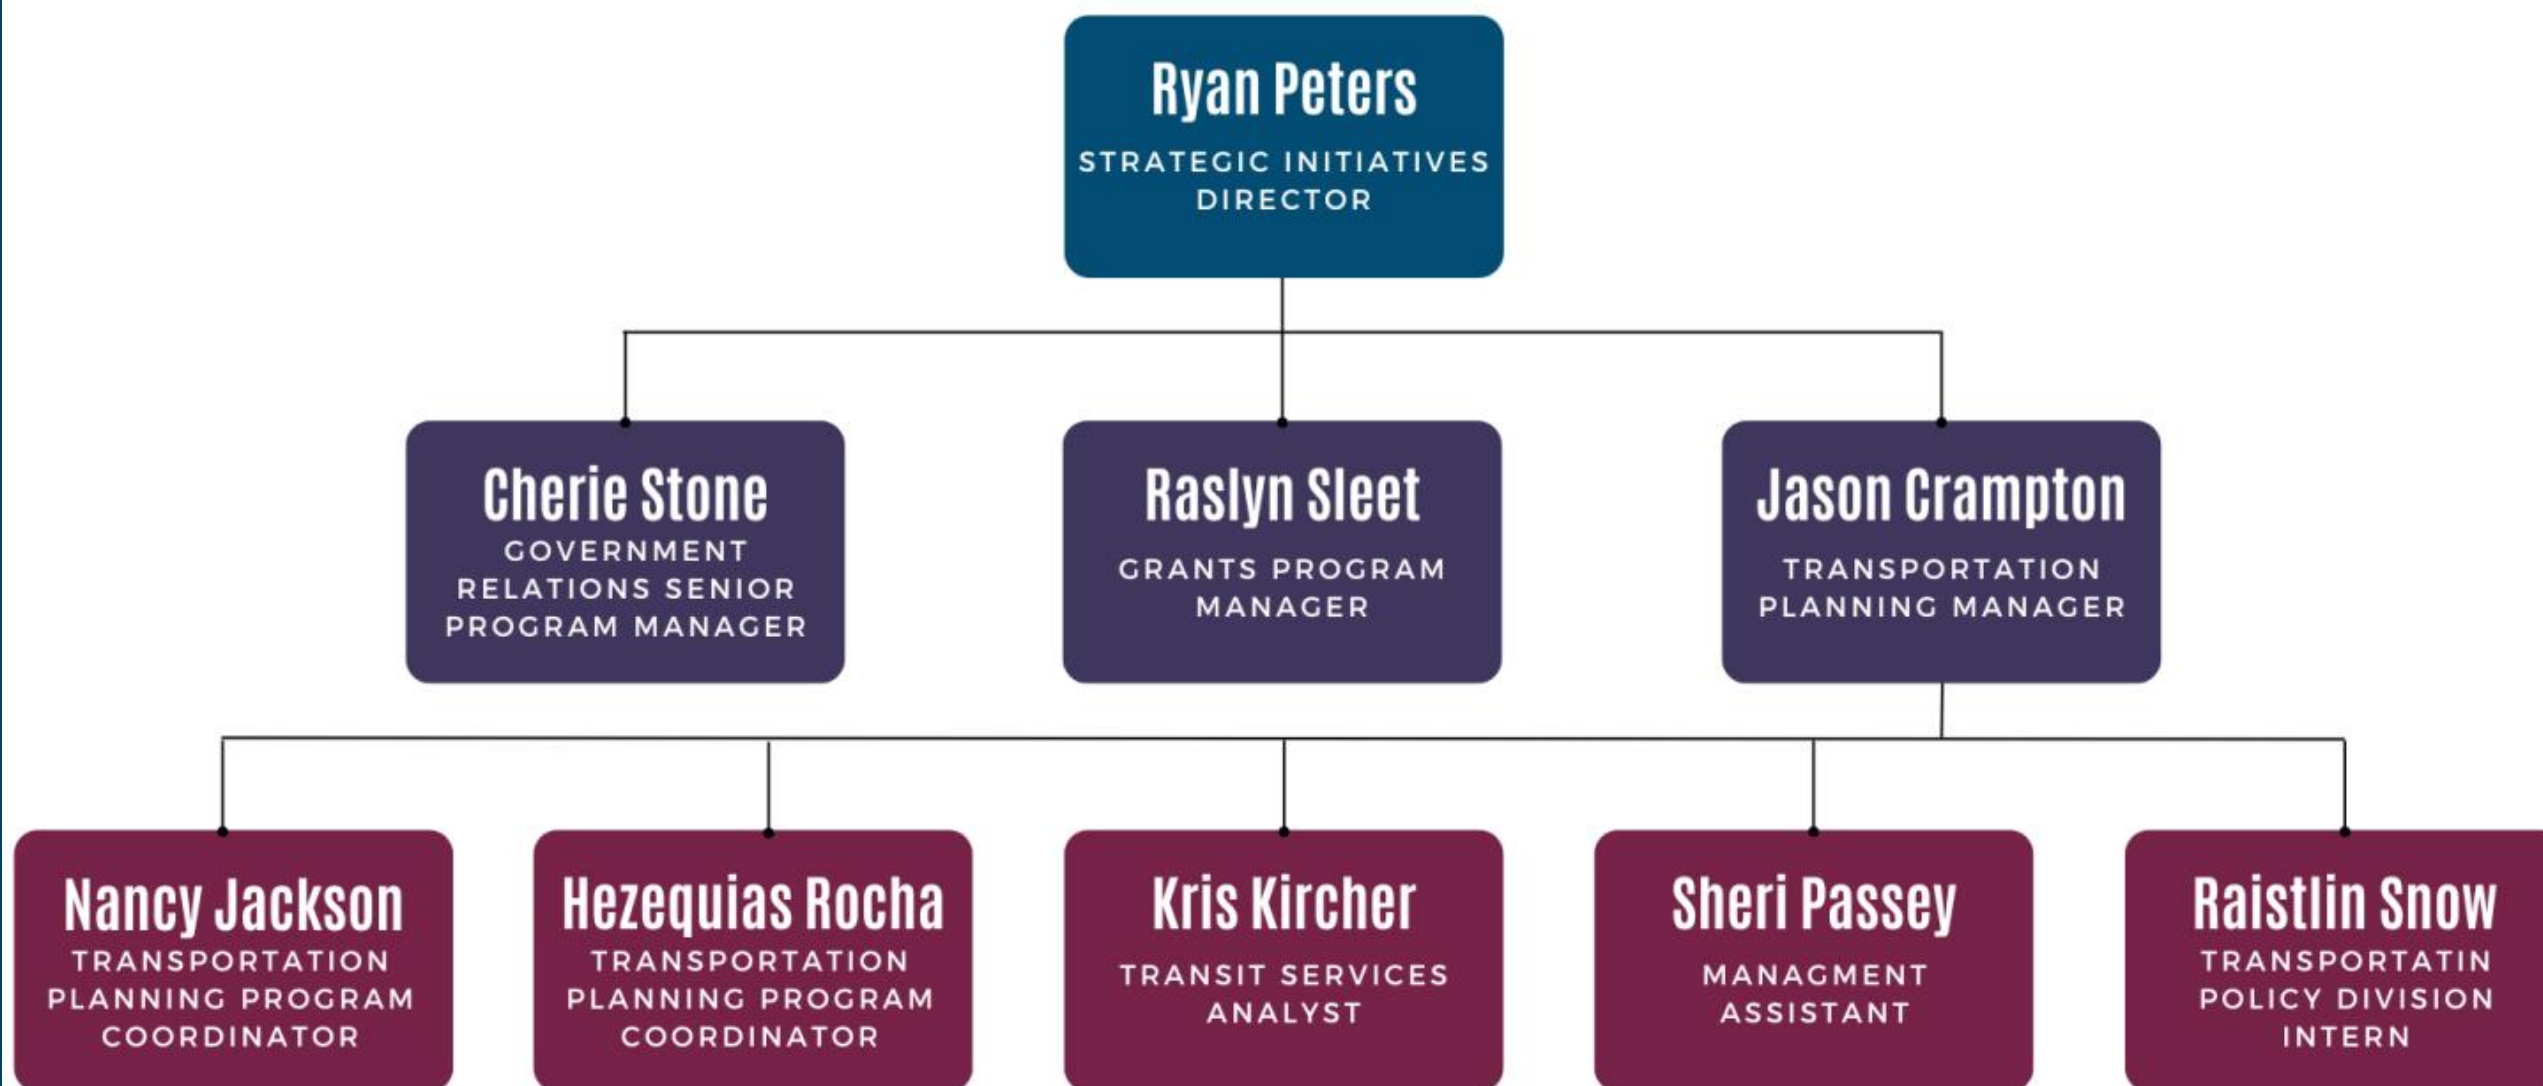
Ryan Peters
STRATEGIC INITIATIVES DIRECTOR

Cherie Stone
GOVERNMENT RELATIONS SENIOR PROGRAM MANAGER

Raslyn Sleet
GRANTS PROGRAM MANAGER

Jason Crampton
TRANSPORTATION PLANNING MANAGER

Nancy Jackson
TRANSPORTATION PLANNING PROGRAM COORDINATOR

Hezequias Rocha
TRANSPORTATION PLANNING PROGRAM COORDINATOR

Kris Kircher
TRANSIT SERVICES ANALYST

Sheri Passey
MANAGMENT ASSISTANT

Raistlin Snow
TRANSPORTATIN POLICY DIVISION INTERN